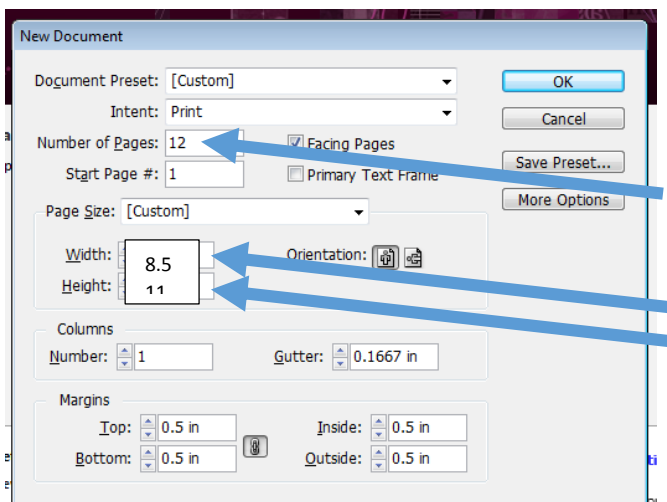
New Document

Document Preset: [Custom]

Intent: Print

Number of Pages: 12

Facing Pages

Start Page #: 1

Primary Text Frame

OK

Cancel

Save Preset...

More Options

Page Size: [Custom]

Width: 8.5

Height: 11

Orientation:

Columns

Number: 1

Gutter: 0.1667 in

Margins

Top: 0.5 in

Bottom: 0.5 in

Inside: 0.5 in

Outside: 0.5 in